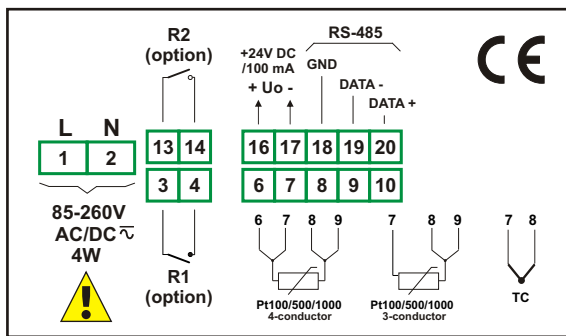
R2
(option)

RS-485

+24V DC
/100 mA
+ Uo -

GND

DATA -

DATA +

CE

L N
1 2

13 14
3 4

16 17 18 19 20
6 7 8 9 10

85-260V
AC/DC $\eqsim$
4W

R1
(option)

6 7 8 9

Pt100/500/1000
4-conductor

7 8 9

Pt100/500/1000
3-conductor

7 8

TC